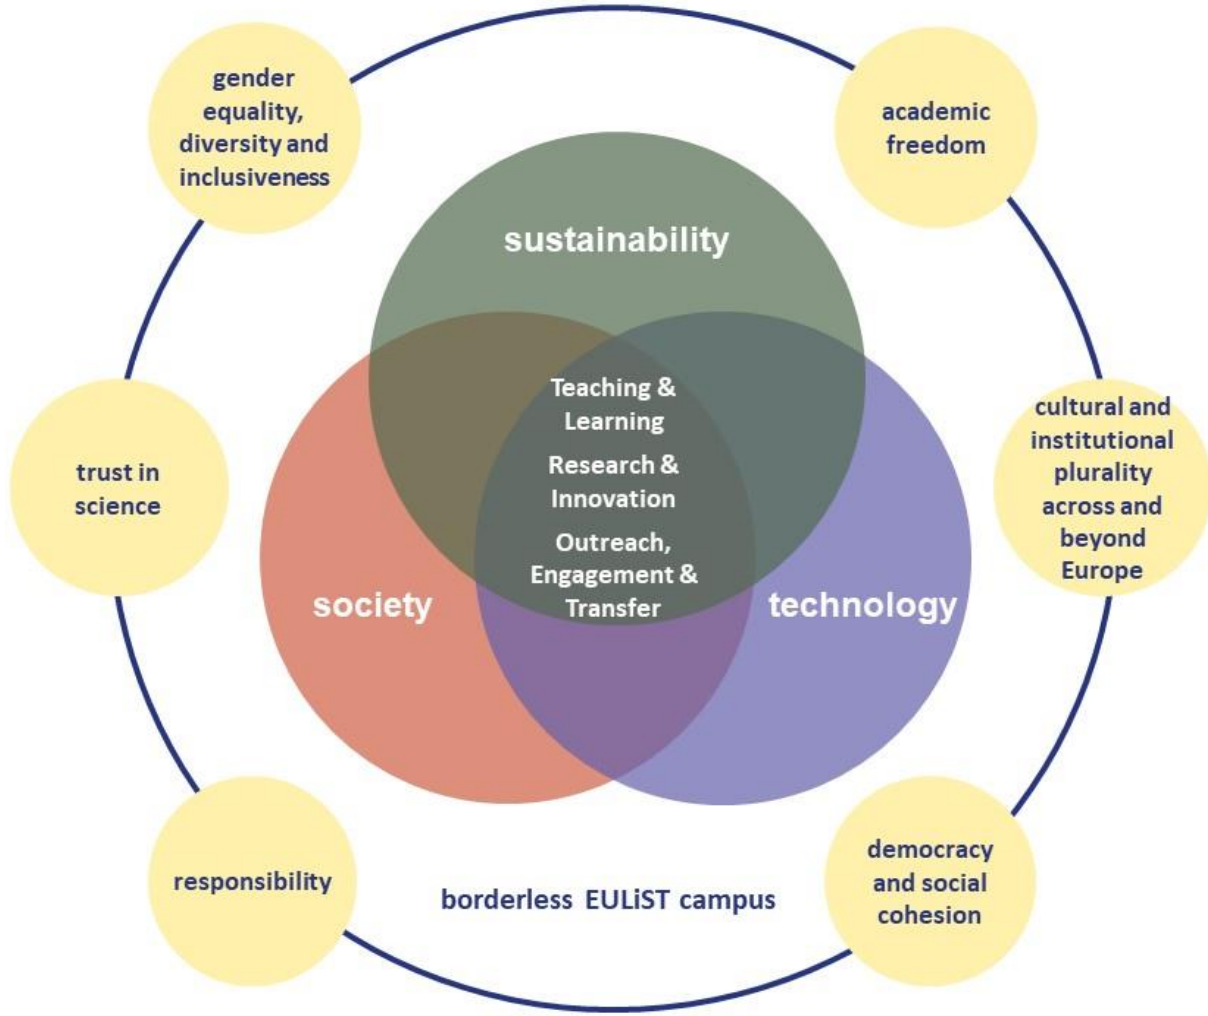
gender equality, diversity and inclusiveness

academic freedom

sustainability

Teaching & Learning

Research & Innovation

Outreach, Engagement & Transfer

trust in science

cultural and institutional plurality across and beyond Europe

society

technology

responsibility

borderless EULiST campus

democracy and social cohesion